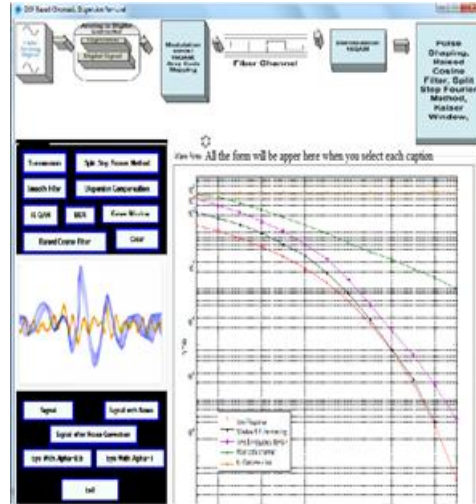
DSP Based Chromatic Dispersion Removal

Analog to Digital Converter

Digital Signal

Modulation 16QAM

Fiber Channel

Demodulation 16QAM

Pulse Shaping, Raised Cosine Filter, Split Step Fourier Method, Kaiser Window,

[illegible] All the form will be apper here when you select each caption

Transmission

Split Step Fourier Method

Smooth Filter

Dispersion Compensation

16 QAM

BER

Kaiser Window

Raised Cosine Filter

Clear

Signal

Signal with Noise

Signal after Noise Correction

Eye With Alpha=0.5

Eye With Alpha=1

Exit

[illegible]